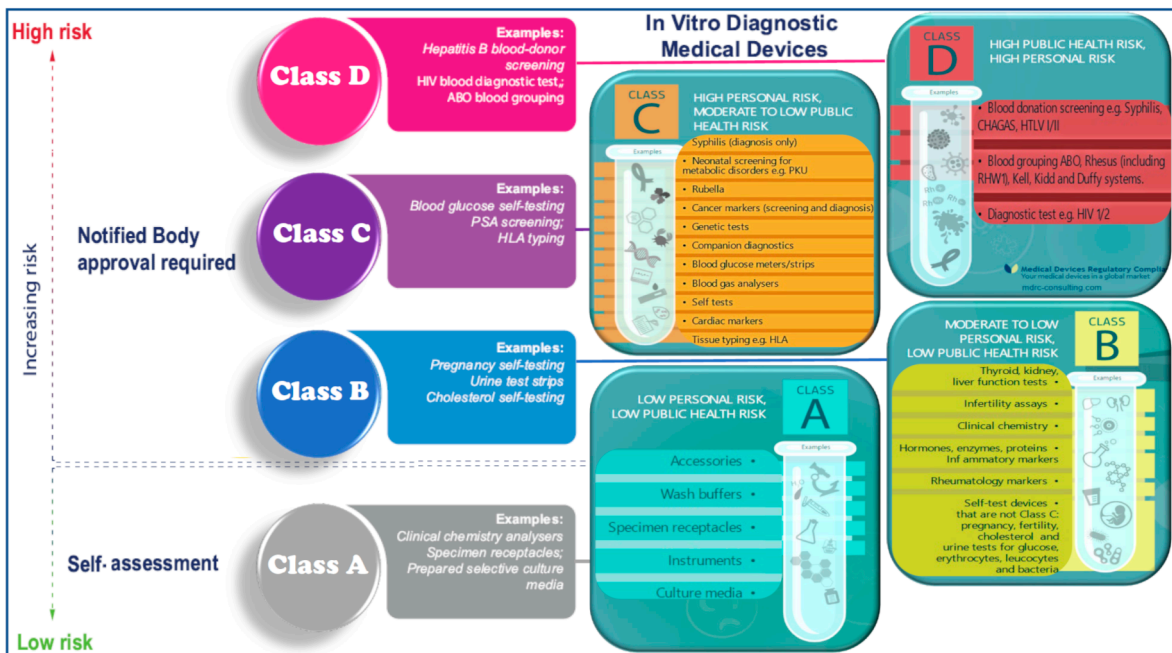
High risk

Increasing risk

Low risk

In Vitro Diagnostic Medical Devices

Class D

Examples:
Hepatitis B blood-donor screening
HIV blood diagnostic test,;
ABO blood grouping

Notified Body approval required

Class C

Examples:
Blood glucose self-testing
PSA screening;
HLA typing

Class B

Examples:
Pregnancy self-testing
Urine test strips
Cholesterol self-testing

Self- assessment

Class A

Examples:
Clinical chemistry analysers
Specimen receptacles;
Prepared selective culture media

CLASS D
HIGH PUBLIC HEALTH RISK, HIGH PERSONAL RISK
Examples
• Blood donation screening e.g. Syphilis, CHAGAS, HTLV I/II
• Blood grouping ABO, Rhesus (including RHW1), Kell, Kidd and Duffy systems.
• Diagnostic test e.g. HIV 1/2
Medical Devices Regulatory Compli
Your medical devices in a global market
mdrc-consulting.com

CLASS C
HIGH PERSONAL RISK, MODERATE TO LOW PUBLIC HEALTH RISK
Examples
Syphilis (diagnosis only)
• Neonatal screening for metabolic disorders e.g. PKU
• Rubella
• Cancer markers (screening and diagnosis)
• Genetic tests
• Companion diagnostics
• Blood glucose meters/strips
• Blood gas analysers
• Self tests
• Cardiac markers
Tissue typing e.g. HLA

CLASS B
MODERATE TO LOW PERSONAL RISK, LOW PUBLIC HEALTH RISK
Examples
Thyroid, kidney, liver function tests •
Infertility assays •
Clinical chemistry •
Hormones, enzymes, proteins • Inf ammatory markers
Rheumatology markers •
Self-test devices • that are not Class C: pregnancy, fertility, cholesterol and urine tests for glucose, erythrocytes, leucocytes and bacteria

CLASS A
LOW PERSONAL RISK, LOW PUBLIC HEALTH RISK
Examples
Accessories •
Wash buffers •
Specimen receptacles •
Instruments •
Culture media •